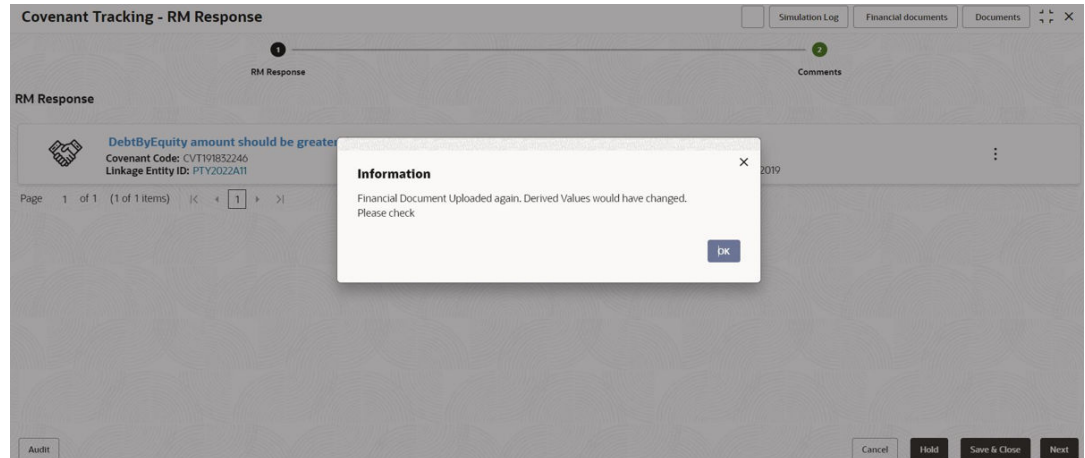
Covenant Tracking - RM Response

Simulation Log | Financial documents | Documents

1 RM Response

2 Comments

RM Response

DebtByEquity amount should be greater
Covenant Code: CVT191832246
Linkage Entity ID: PTY2022A11

2019

Page 1 of 1 (1 of 1 items) |< < 1 > >|

Information

Financial Document Uploaded again. Derived Values would have changed. Please check

OK

Audit

Cancel | Hold | Save & Close | Next